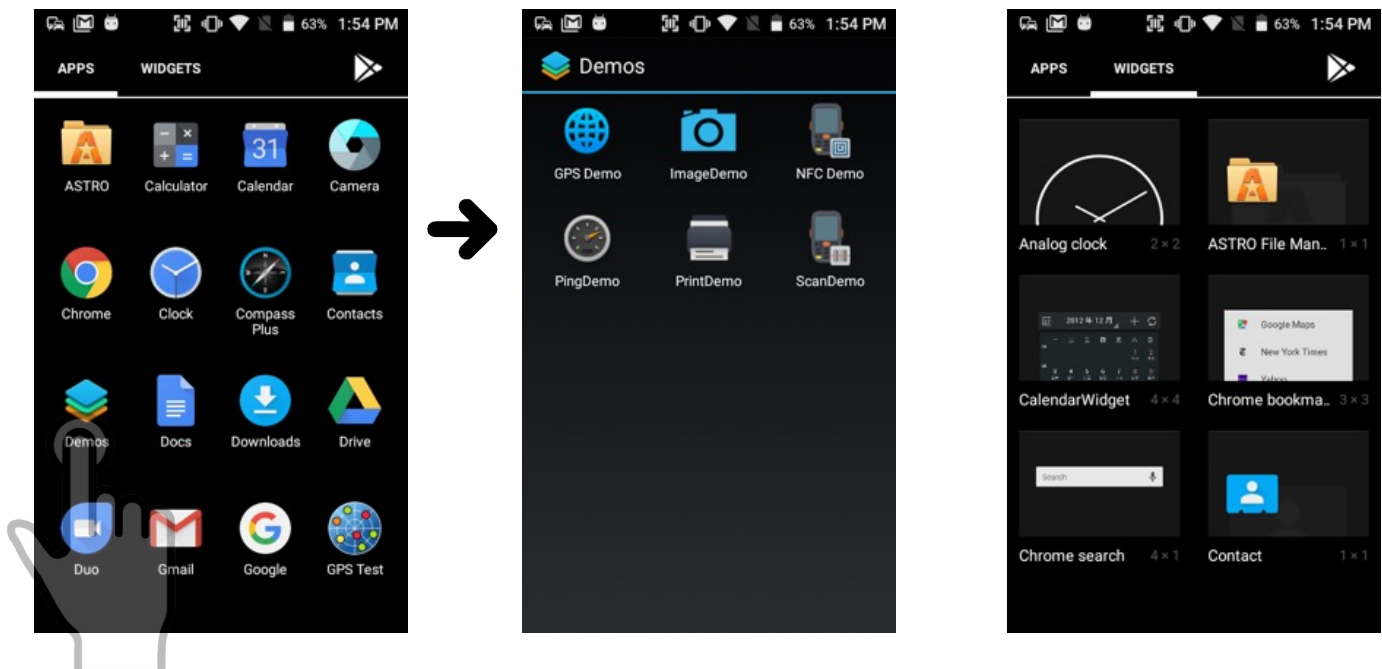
63% 1:54 PM

APPS WIDGETS

ASTRO Calculator Calendar Camera

31

Chrome Clock Compass Plus Contacts

Demos Docs Downloads Drive

Duo Gmail Google GPS Test

63% 1:54 PM

Demos

GPS Demo ImageDemo NFC Demo

PingDemo PrintDemo ScanDemo

63% 1:54 PM

APPS WIDGETS

Analog clock 2 × 2

ASTRO File Man.. 1 × 1

CalendarWidget 4 × 4

Chrome bookma.. 3 × 3

Google Maps

New York Times

Yahoo

Search

Chrome search 4 × 1

Contact 1 × 1